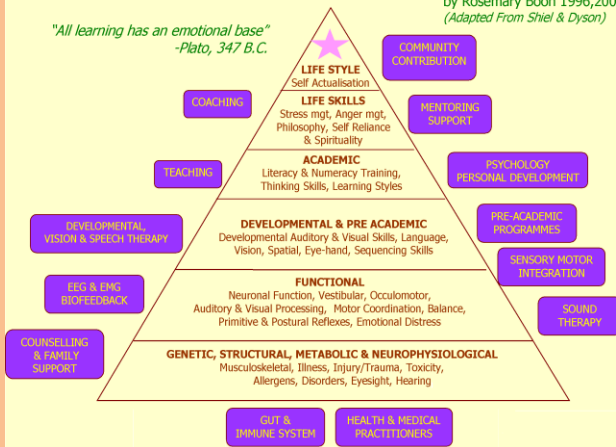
by Rosemary Boon 1996,20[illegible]
(Adapted From Shiel & Dyson)

"All learning has an emotional base"
-Plato, 347 B.C.

COMMUNITY CONTRIBUTION

LIFE STYLE
Self Actualisation

COACHING

LIFE SKILLS
Stress mgt, Anger mgt, Philosophy, Self Reliance & Spirituality

MENTORING SUPPORT

TEACHING

ACADEMIC
Literacy & Numeracy Training, Thinking Skills, Learning Styles

PSYCHOLOGY PERSONAL DEVELOPMENT

DEVELOPMENTAL, VISION & SPEECH THERAPY

DEVELOPMENTAL & PRE ACADEMIC
Developmental Auditory & Visual Skills, Language, Vision, Spatial, Eye-hand, Sequencing Skills

PRE-ACADEMIC PROGRAMMES

SENSORY MOTOR INTEGRATION

EEG & EMG BIOFEEDBACK

FUNCTIONAL
Neuronal Function, Vestibular, Occulomotor, Auditory & Visual Processing, Motor Coordination, Balance, Primitive & Postural Reflexes, Emotional Distress

SOUND THERAPY

COUNSELLING & FAMILY SUPPORT

GENETIC, STRUCTURAL, METABOLIC & NEUROPHYSIOLOGICAL
Musculoskeletal, Illness, Injury/Trauma, Toxicity, Allergens, Disorders, Eyesight, Hearing

GUT & IMMUNE SYSTEM

HEALTH & MEDICAL PRACTITIONERS